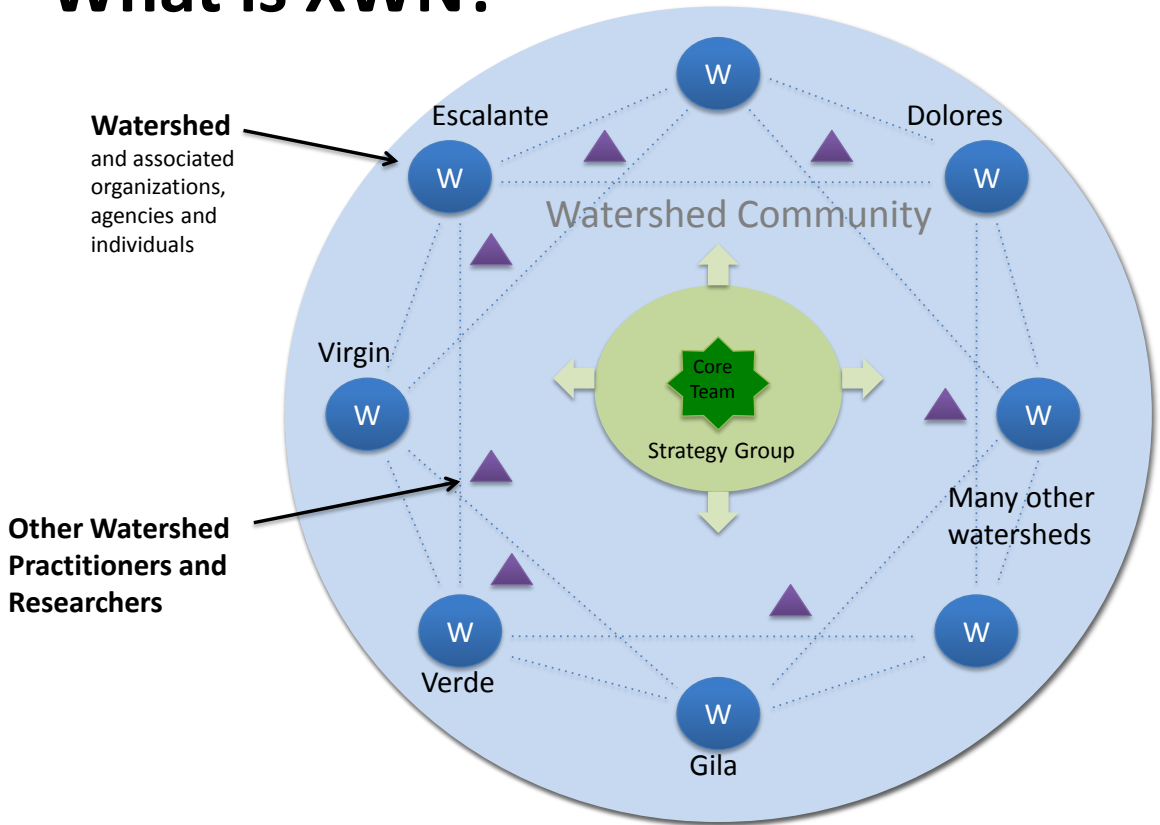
What is XWN?

**Watershed** and associated organizations, agencies and individuals

Escalante

W

W

Dolores

W

Watershed Community

Virgin

W

Core Team

Strategy Group

W

Many other watersheds

**Other Watershed Practitioners and Researchers**

W

Verde

W

Gila

W